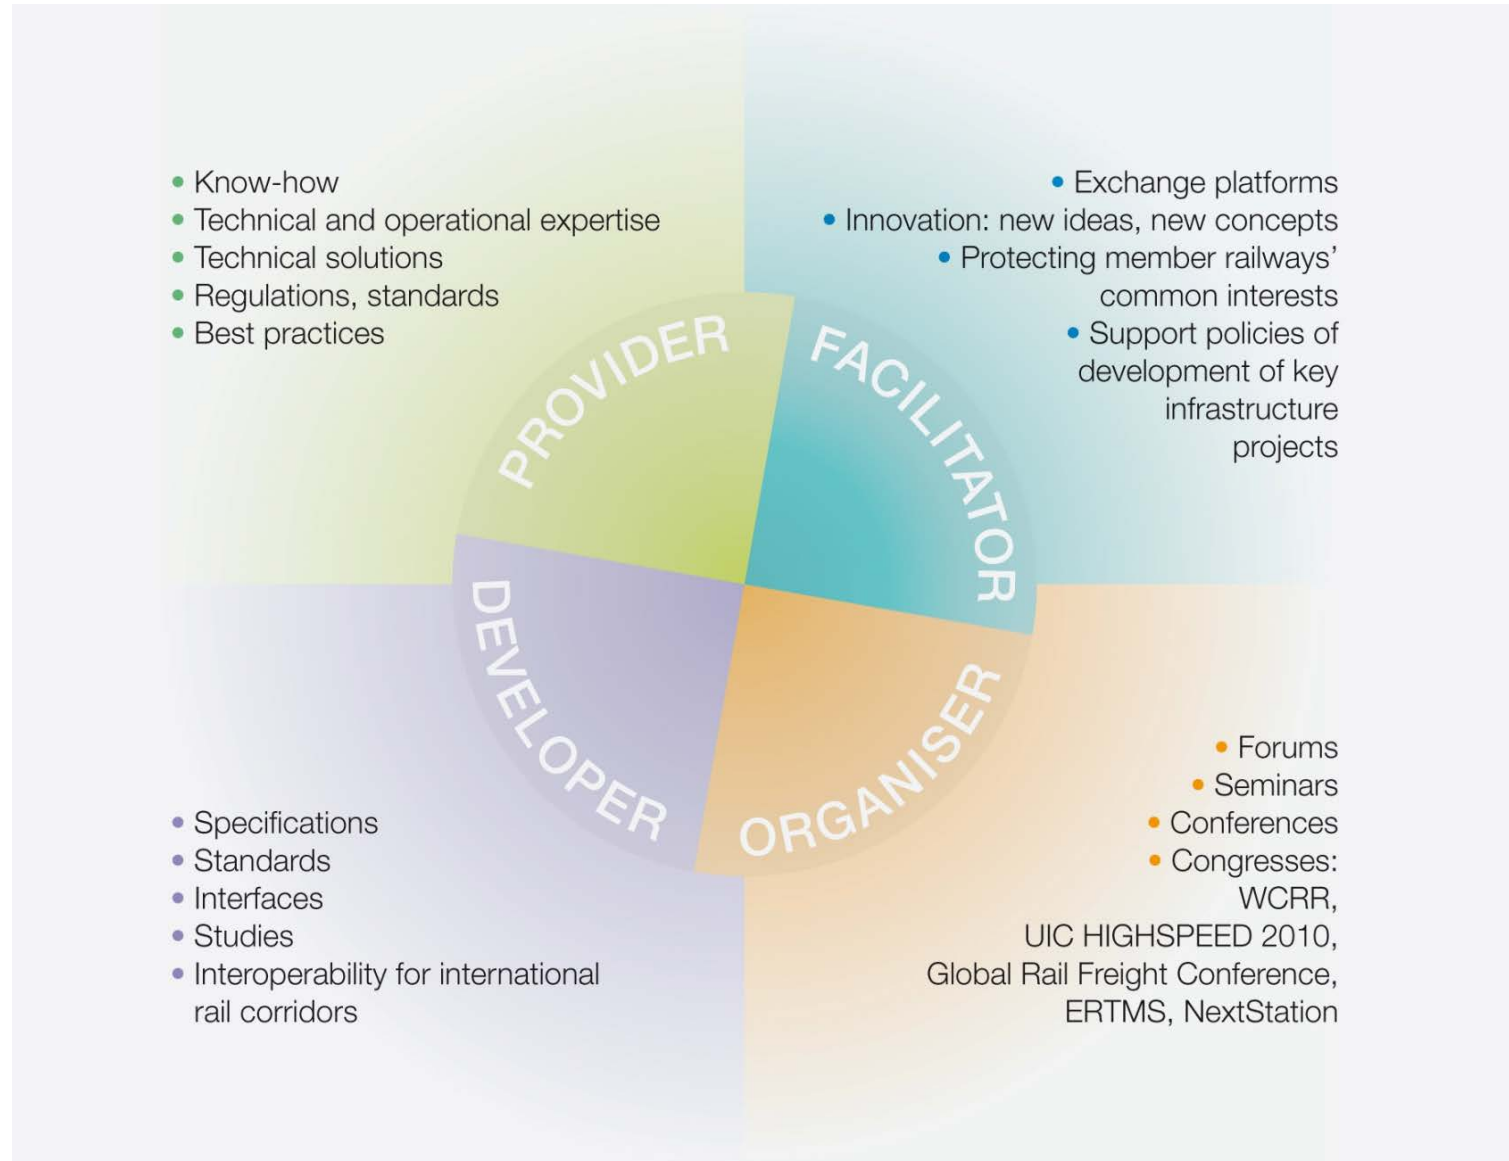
• Know-how
• Technical and operational expertise
• Technical solutions
• Regulations, standards
• Best practices

• Exchange platforms
• Innovation: new ideas, new concepts
• Protecting member railways' common interests
• Support policies of development of key infrastructure projects

PROVIDER

FACILITATOR

DEVELOPER

ORGANISER

• Specifications
• Standards
• Interfaces
• Studies
• Interoperability for international rail corridors

• Forums
• Seminars
• Conferences
• Congresses: WCRR, UIC HIGHSPEED 2010, Global Rail Freight Conference, ERTMS, NextStation